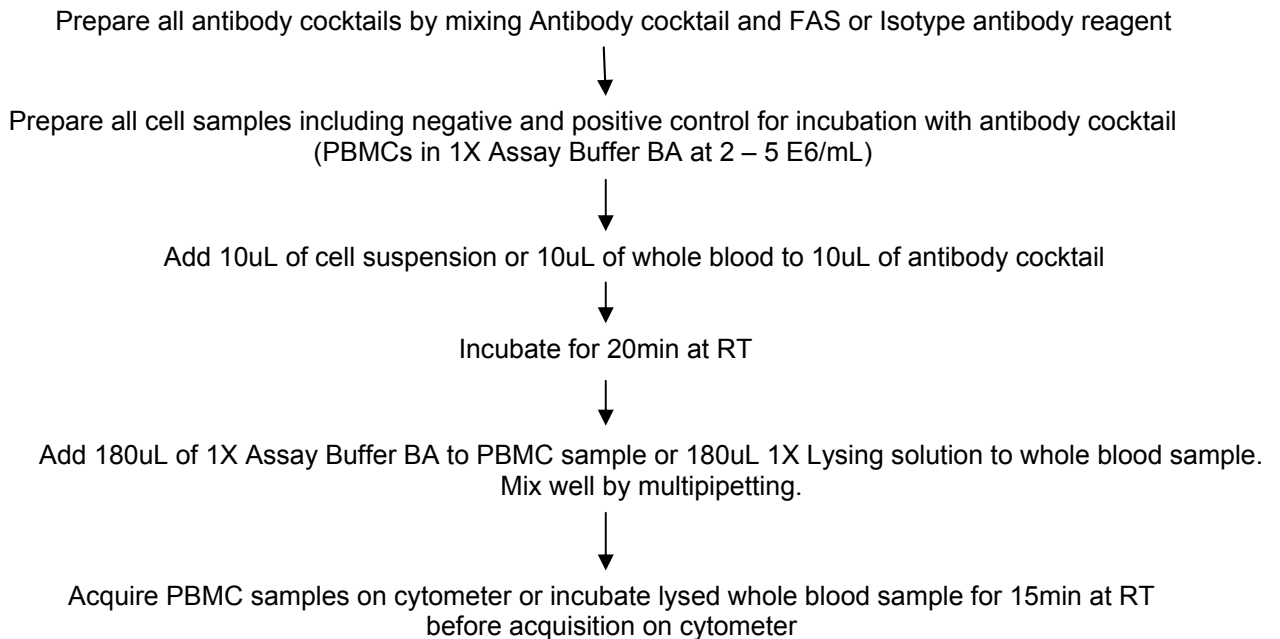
Prepare all antibody cocktails by mixing Antibody cocktail and FAS or Isotype antibody reagent

Prepare all cell samples including negative and positive control for incubation with antibody cocktail (PBMCs in 1X Assay Buffer BA at 2 – 5 E6/mL)

Add 10uL of cell suspension or 10uL of whole blood to 10uL of antibody cocktail

Incubate for 20min at RT

Add 180uL of 1X Assay Buffer BA to PBMC sample or 180uL 1X Lysing solution to whole blood sample. Mix well by multipipetting.

Acquire PBMC samples on cytometer or incubate lysed whole blood sample for 15min at RT before acquisition on cytometer